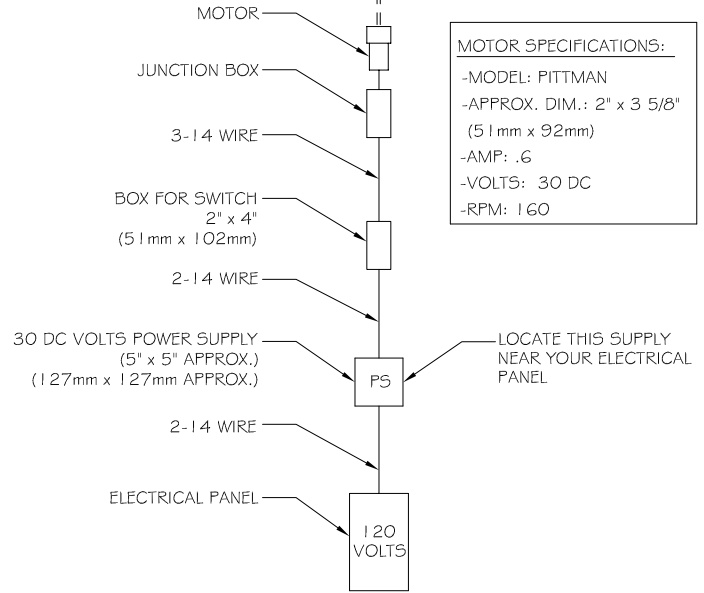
MOTOR

JUNCTION BOX

3-14 WIRE

BOX FOR SWITCH
2" x 4"
(51mm x 102mm)

2-14 WIRE

30 DC VOLTS POWER SUPPLY
(5" x 5" APPROX.)
(127mm x 127mm APPROX.)

2-14 WIRE

ELECTRICAL PANEL

MOTOR SPECIFICATIONS:
-MODEL: PITTMAN
-APPROX. DIM.: 2" x 3 5/8"
(51mm x 92mm)
-AMP: .6
-VOLTS: 30 DC
-RPM: 160

LOCATE THIS SUPPLY NEAR YOUR ELECTRICAL PANEL

PS

120 VOLTS